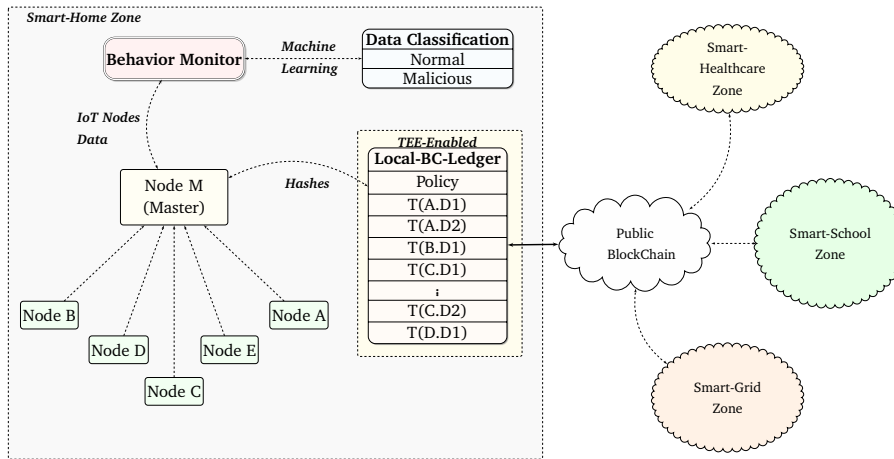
Smart-Home Zone

Behavior Monitor

Machine Learning

Data Classification
Normal
Malicious

IoT Nodes Data

TEE-Enabled

Local-BC-Ledger
Policy
T(A.D1)
T(A.D2)
T(B.D1)
T(C.D1)
⋮
T(C.D2)
T(D.D1)

Node M (Master)

Hashes

Node B

Node D

Node C

Node E

Node A

Smart-Healthcare Zone

Public BlockChain

Smart-School Zone

Smart-Grid Zone